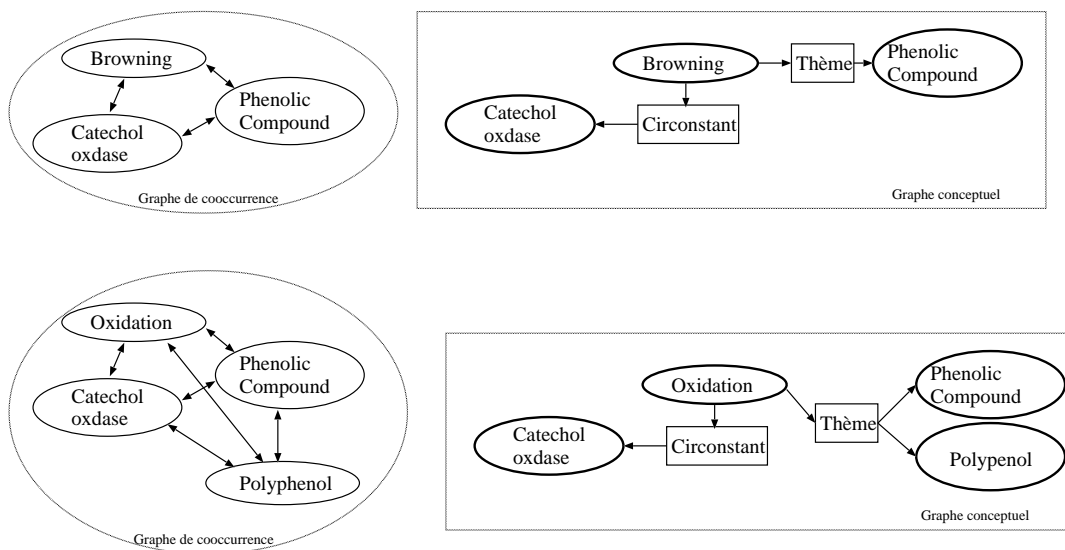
Browning

Phenolic Compound

Catechol oxdase

Graphe de cooccurrence

Browning

Thème

Phenolic Compound

Catechol oxdase

Circonstant

Graphe conceptuel

Oxidation

Phenolic Compound

Catechol oxdase

Polyphenol

Graphe de cooccurrence

Oxidation

Thème

Phenolic Compound

Catechol oxdase

Circonstant

Polypenol

Graphe conceptuel